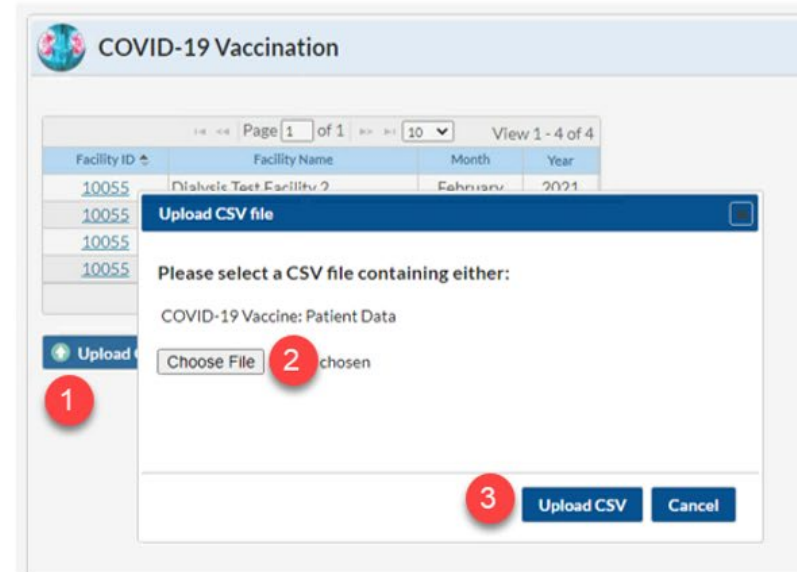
COVID-19 Vaccination

Page 1 of 1 10 View 1 - 4 of 4

| Facility ID | Facility Name | Month | Year |
|---|---|---|---|
| 10055 | Dialysis Test Facility 2 | February | 2021 |
| 10055 | | | |
| 10055 | | | |
| 10055 | | | |

Upload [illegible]

1

Upload CSV file

Please select a CSV file containing either:

COVID-19 Vaccine: Patient Data

Choose File 2 chosen

3 Upload CSV Cancel